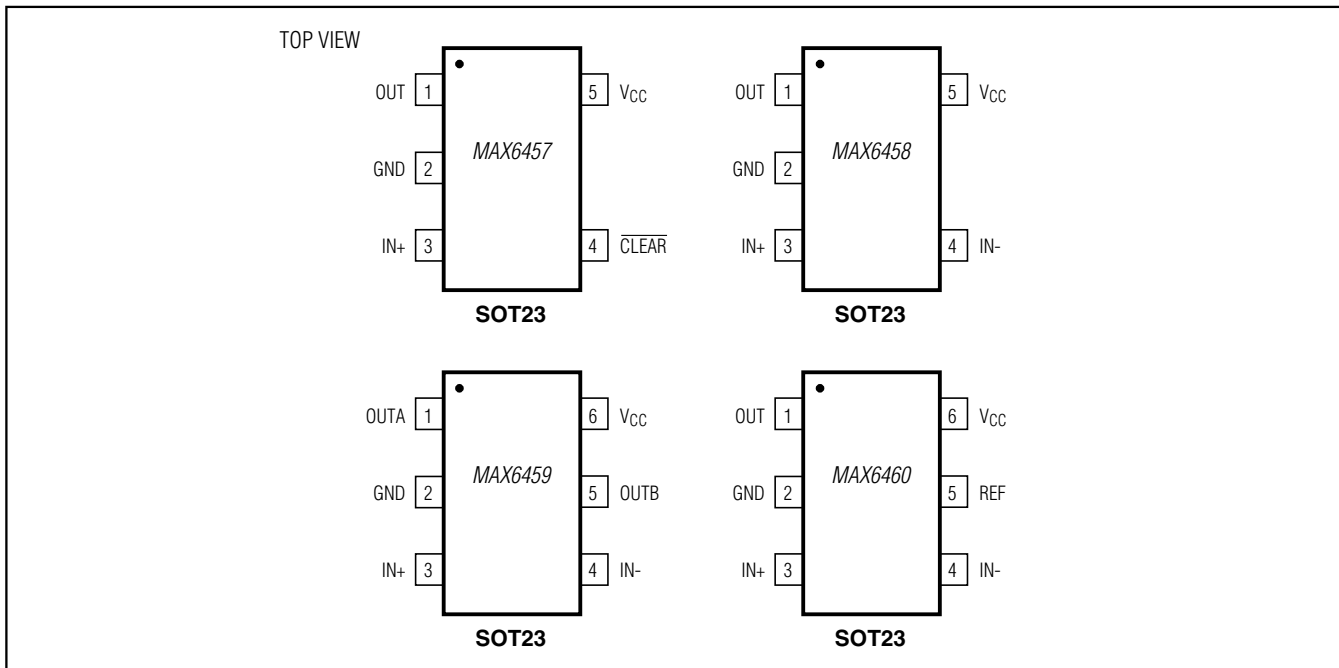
TOP VIEW

OUT 1
GND 2
IN+ 3
MAX6457
5 $V_{CC}$
4 $\overline{CLEAR}$
SOT23

OUT 1
GND 2
IN+ 3
MAX6458
5 $V_{CC}$
4 IN-
SOT23

OUTA 1
GND 2
IN+ 3
MAX6459
6 $V_{CC}$
5 OUTB
4 IN-
SOT23

OUT 1
GND 2
IN+ 3
MAX6460
6 $V_{CC}$
5 REF
4 IN-
SOT23